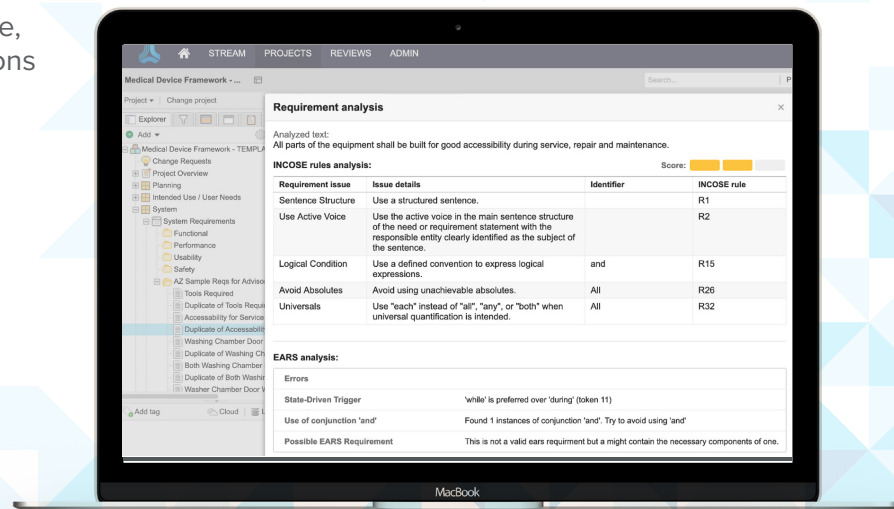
e,
ons

STREAM PROJECTS REVIEWS ADMIN

Medical Device Framework - ...

Search...

P

Project ▾ | Change project

Explorer

Add ▾

Medical Device Framework - TEMPLA

Change Requests

Project Overview

Planning

Intended Use / User Needs

System

System Requirements

Functional

Performance

Usability

Safety

AZ Sample Reqs for Adviso

Tools Required

Duplicate of Tools Requi

Accessability for Service

Duplicate of Accessabilit

Washing Chamber Door

Duplicate of Washing Ch

Both Washing Chamber

Duplicate of Both Washi

Washer Chamber Door V

Add tag

Cloud

Requirement analysis

×

Analyzed text:
All parts of the equipment shall be built for good accessibility during service, repair and maintenance.

INCOSE rules analysis:

Score:

| Requirement issue | Issue details | Identifier | INCOSE rule |
|---|---|---|---|
| Sentence Structure | Use a structured sentence. | | R1 |
| Use Active Voice | Use the active voice in the main sentence structure of the need or requirement statement with the responsible entity clearly identified as the subject of the sentence. | | R2 |
| Logical Condition | Use a defined convention to express logical expressions. | and | R15 |
| Avoid Absolutes | Avoid using unachievable absolutes. | All | R26 |
| Universals | Use "each" instead of "all", "any", or "both" when universal quantification is intended. | All | R32 |

EARS analysis:

| Errors | |
|---|---|
| State-Driven Trigger | 'while' is preferred over 'during' (token 11) |
| Use of conjunction 'and' | Found 1 instances of conjunction 'and'. Try to avoid using 'and' |
| Possible EARS Requirement | This is not a valid ears requirment but a might contain the necessary components of one. |

MacBook